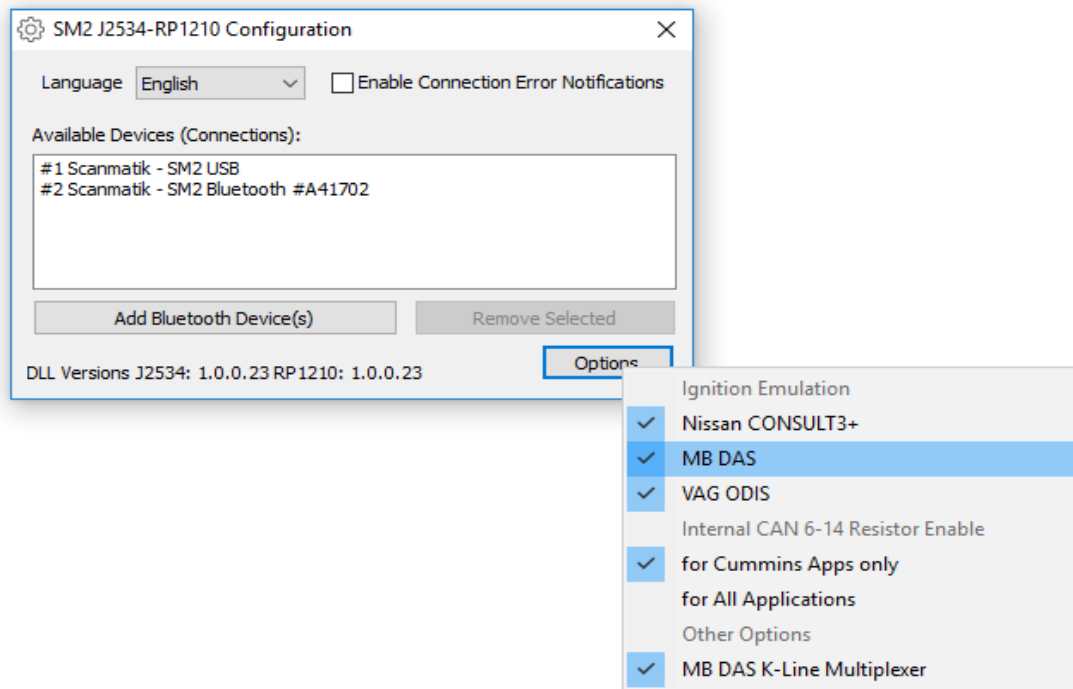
SM2 J2534-RP1210 Configuration

Language English

Enable Connection Error Notifications

Available Devices (Connections):

#1 Scanmatik - SM2 USB
#2 Scanmatik - SM2 Bluetooth #A41702

Add Bluetooth Device(s)

Remove Selected

Options

DLL Versions J2534: 1.0.0.23 RP1210: 1.0.0.23

Ignition Emulation
Nissan CONSULT3+
MB DAS
VAG ODIS
Internal CAN 6-14 Resistor Enable
for Cummins Apps only
for All Applications
Other Options
MB DAS K-Line Multiplexer